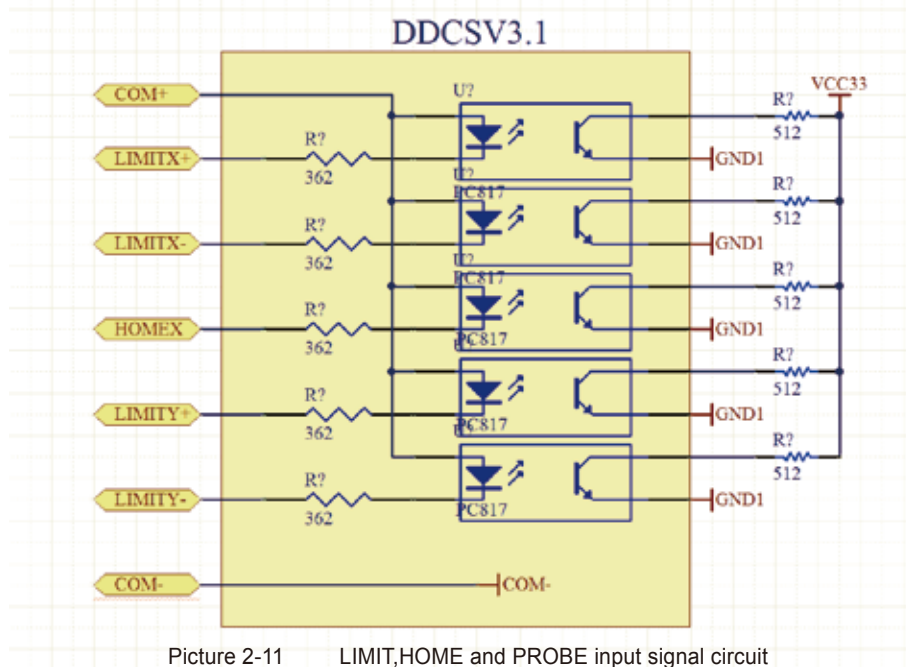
DDCSV3.1

COM+
LIMITX+
LIMITX-
HOMEX
LIMITY+
LIMITY-
COM-

U?
R?
362
R?
362
R?
362
R?
362
R?
362

U?
PC817
U?
PC817
U?
PC817
U?
PC817
PC817

VCC33
R?
512
R?
512
R?
512
R?
512
R?
512

GND1
GND1
GND1
GND1
GND1
COM-

Picture 2-11 LIMIT,HOME and PROBE input signal circuit